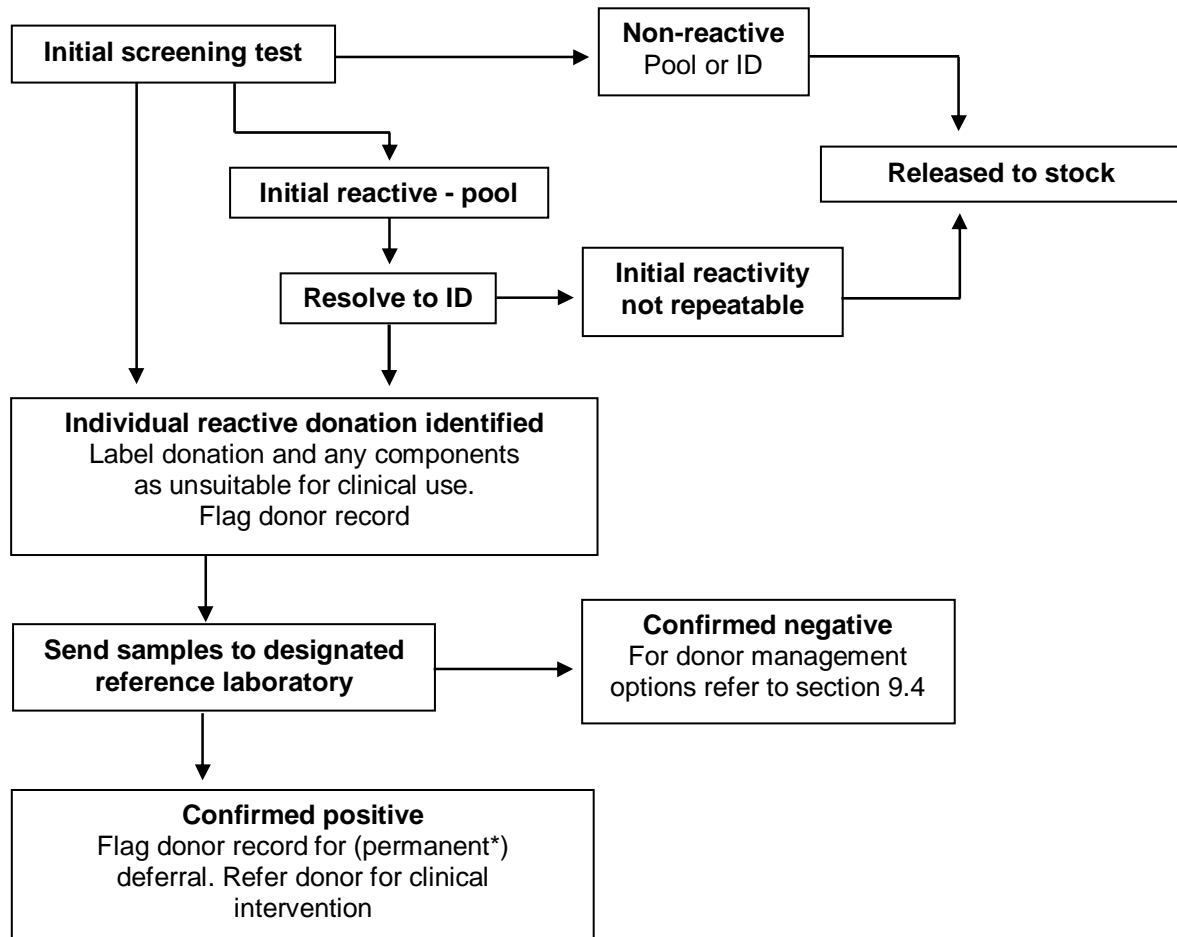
**Initial screening test**

**Non-reactive**
Pool or ID

**Released to stock**

**Initial reactive - pool**

**Resolve to ID**

**Initial reactivity not repeatable**

**Individual reactive donation identified**
Label donation and any components as unsuitable for clinical use.
Flag donor record

**Send samples to designated reference laboratory**

**Confirmed negative**
For donor management options refer to section 9.4

**Confirmed positive**
Flag donor record for (permanent*) deferral. Refer donor for clinical intervention